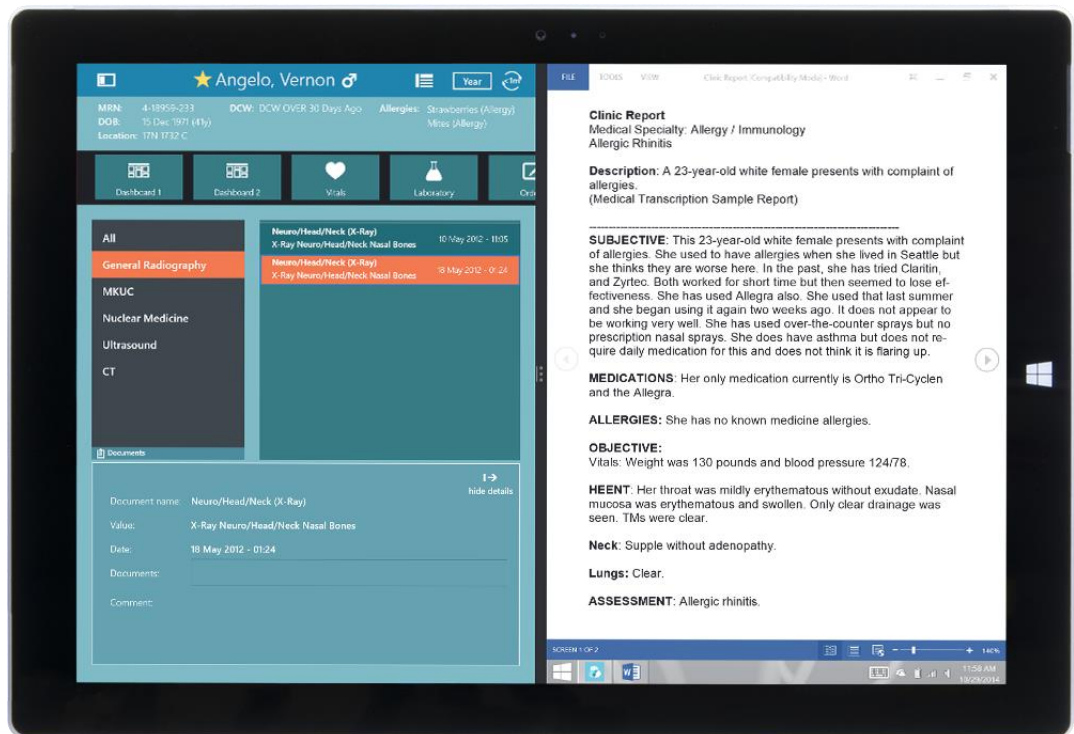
Angelo, Vernon ♂

Year

MRN: 4-18959-233
DOB: 15 Dec 1971 (41y)
Location: 17N 1732 C

DCW: DCW OVER 30 Days Ago

Allergies: Strawberries (Allergy) Mites (Allergy)

Dashboard 1
Dashboard 2
Vitals
Laboratory
Ord

All
General Radiography
MKUC
Nuclear Medicine
Ultrasound
CT

Documents

Neuro/Head/Neck (X-Ray)
X-Ray Neuro/Head/Neck Nasal Bones
10 May 2012 - 11:05

Neuro/Head/Neck (X-Ray)
X-Ray Neuro/Head/Neck Nasal Bones
18 May 2012 - 01:24

hide details

Document name: Neuro/Head/Neck (X-Ray)
Value: X-Ray Neuro/Head/Neck Nasal Bones
Date: 18 May 2012 - 01:24
Documents:
Comment:

FILE TOOLS VIEW Clinic Report [Compatibility Mode] - Word

Clinic Report
Medical Specialty: Allergy / Immunology
Allergic Rhinitis

Description: A 23-year-old white female presents with complaint of allergies.
(Medical Transcription Sample Report)

SUBJECTIVE: This 23-year-old white female presents with complaint of allergies. She used to have allergies when she lived in Seattle but she thinks they are worse here. In the past, she has tried Claritin, and Zyrtec. Both worked for short time but then seemed to lose effectiveness. She has used Allegra also. She used that last summer and she began using it again two weeks ago. It does not appear to be working very well. She has used over-the-counter sprays but no prescription nasal sprays. She does have asthma but does not require daily medication for this and does not think it is flaring up.

MEDICATIONS: Her only medication currently is Ortho Tri-Cyclen and the Allegra.

ALLERGIES: She has no known medicine allergies.

OBJECTIVE:
Vitals: Weight was 130 pounds and blood pressure 124/78.

HEENT: Her throat was mildly erythematous without exudate. Nasal mucosa was erythematous and swollen. Only clear drainage was seen. TMs were clear.

Neck: Supple without adenopathy.

Lungs: Clear.

ASSESSMENT: Allergic rhinitis.

SCREEN 1 OF 2
140%
11:58 AM
10/29/2014